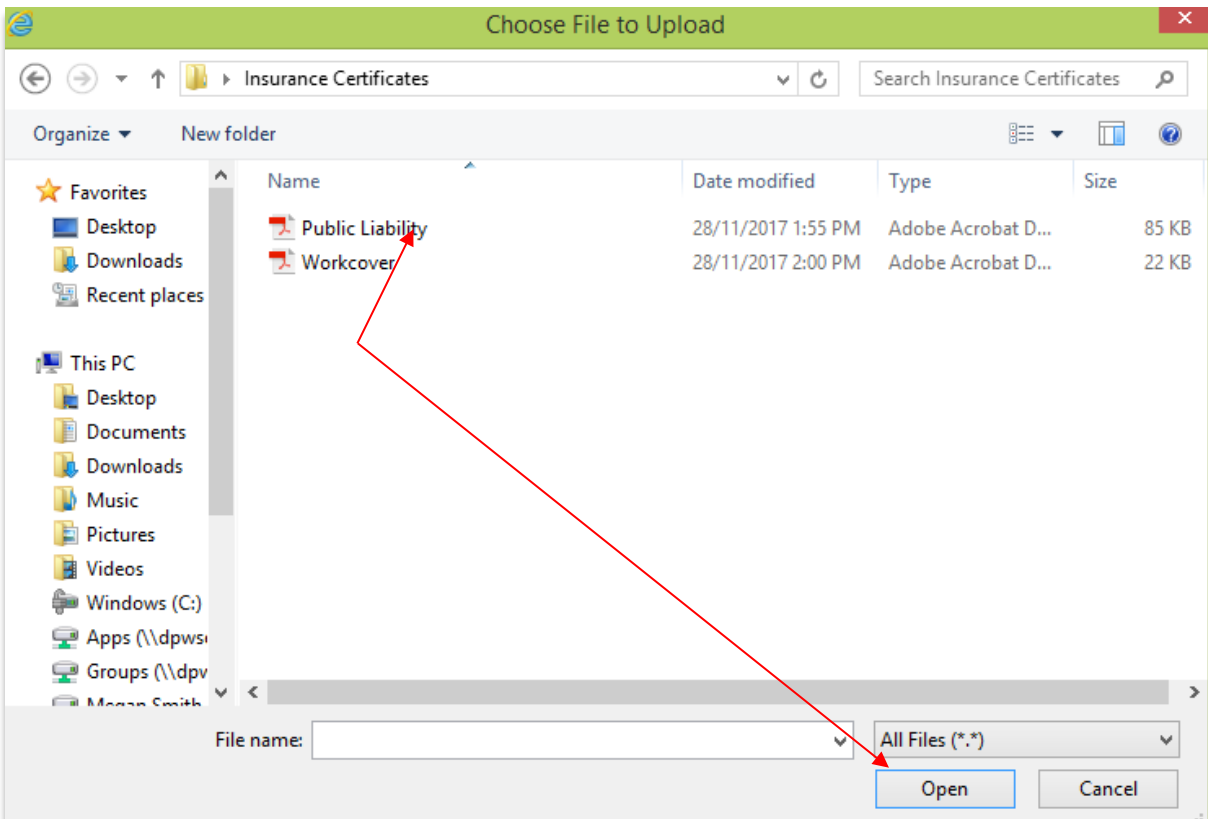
Choose File to Upload

Insurance Certificates

Search Insurance Certificates

Organize ▾ New folder

Favorites
Desktop
Downloads
Recent places

This PC
Desktop
Documents
Downloads
Music
Pictures
Videos
Windows (C:)
Apps (\\dpws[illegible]
Groups (\\dpv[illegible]
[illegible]

| Name | Date modified | Type | Size |
|---|---|---|---|
| Public Liability | 28/11/2017 1:55 PM | Adobe Acrobat D... | 85 KB |
| Workcover | 28/11/2017 2:00 PM | Adobe Acrobat D... | 22 KB |

File name:
All Files (*.*)

Open Cancel